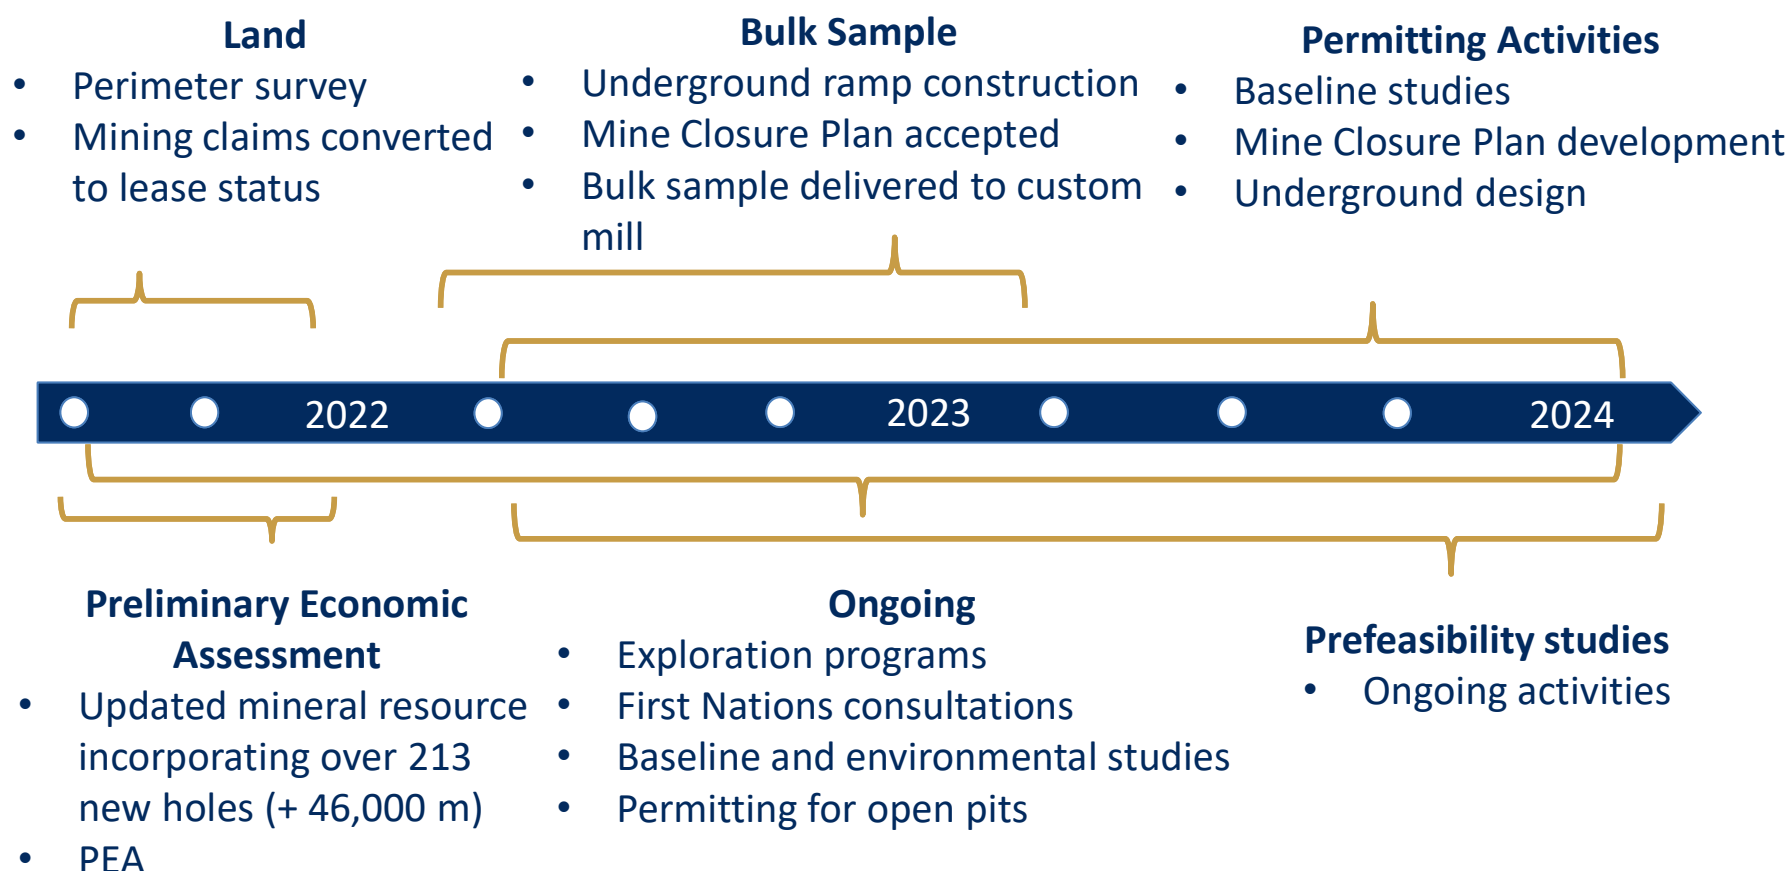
Land
- Perimeter survey
- Mining claims converted to lease status

Bulk Sample
- Underground ramp construction
- Mine Closure Plan accepted
- Bulk sample delivered to custom mill

Permitting Activities
- Baseline studies
- Mine Closure Plan development
- Underground design

2022 2023 2024

Preliminary Economic Assessment
- Updated mineral resource incorporating over 213 new holes (+ 46,000 m)
- PEA

Ongoing
- Exploration programs
- First Nations consultations
- Baseline and environmental studies
- Permitting for open pits

Prefeasibility studies
- Ongoing activities